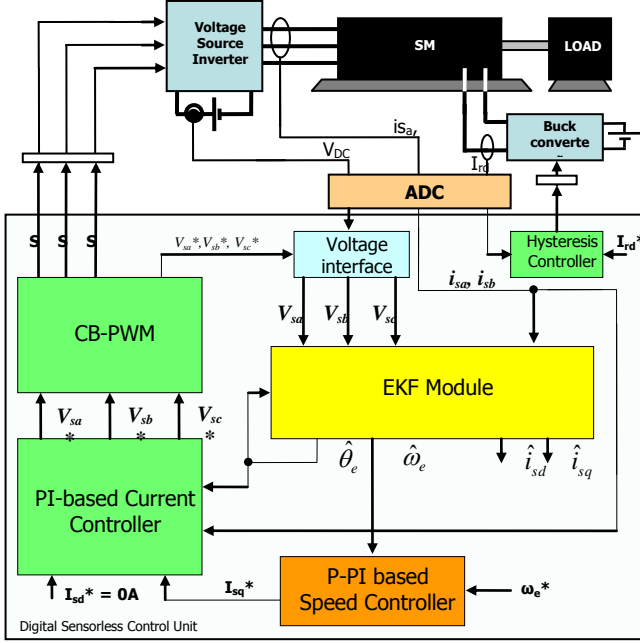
Voltage Source Inverter

SM

LOAD

is$_a$

V$_{DC}$

I$_{rd}$

Buck converte

ADC

S S S

$V_{sa}$*,$V_{sb}$*, $V_{sc}$*

Voltage interface

Hysteresis Controller

I$_{rd}$*

$i_{sa}$, $i_{sb}$

CB-PWM

$V_{sa}$ $V_{sb}$ $V_{sc}$

EKF Module

$V_{sa}$ * $V_{sb}$ * $V_{sc}$ *

$\hat{\theta}_e$ $\hat{\omega}_e$ $\hat{i}_{sd}$ $\hat{i}_{sq}$

PI-based Current Controller

I$_{sd}$* = 0A

I$_{sq}$*

P-PI based Speed Controller

ω$_e$*

Digital Sensorless Control Unit